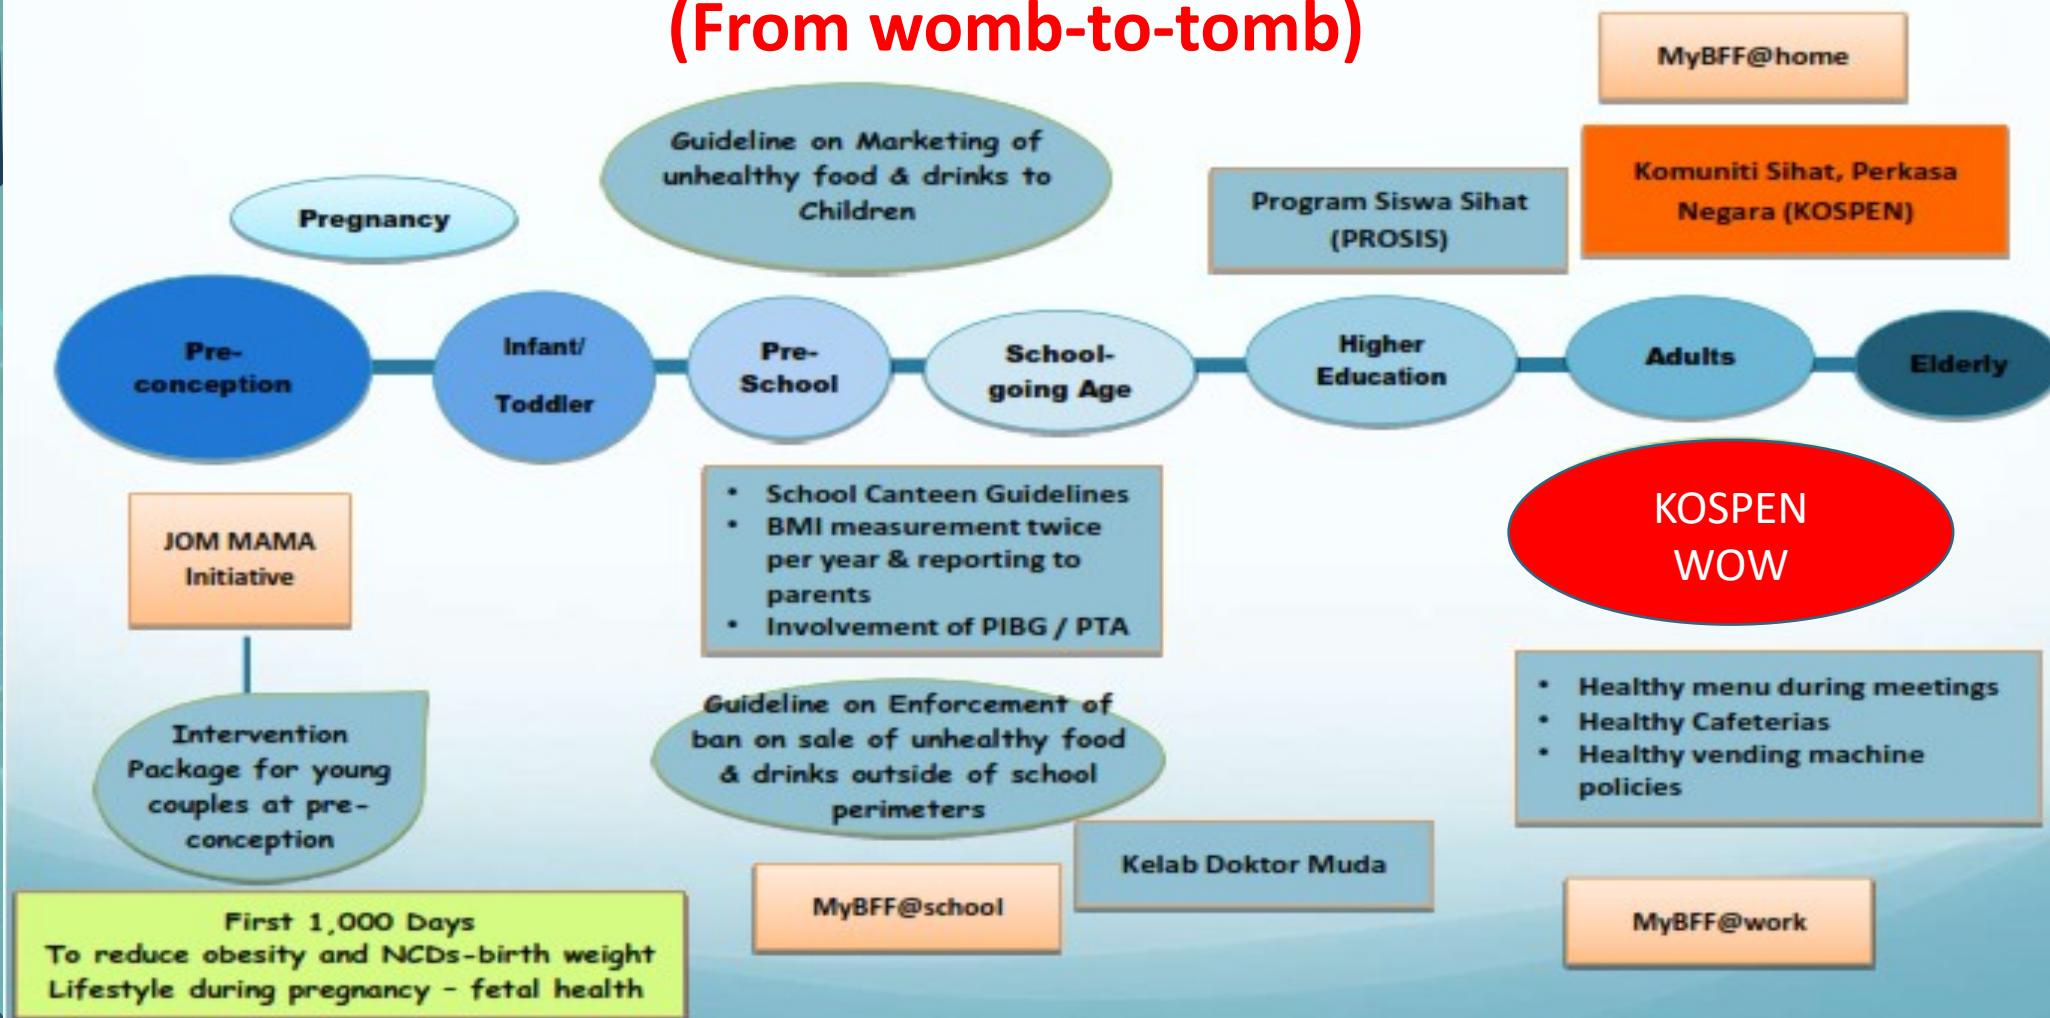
(From womb-to-tomb)

MyBFF@home

Guideline on Marketing of unhealthy food & drinks to Children

Program Siswa Sihat (PROSIS)

Komuniti Sihat, Perkasa Negara (KOSPEN)

Pregnancy

Pre-conception

Infant/ Toddler

Pre-School

School-going Age

Higher Education

Adults

Elderly

JOM MAMA Initiative

- School Canteen Guidelines
- BMI measurement twice per year & reporting to parents
- Involvement of PIBG / PTA

KOSPEN WOW

Intervention Package for young couples at pre-conception

Guideline on Enforcement of ban on sale of unhealthy food & drinks outside of school perimeters

- Healthy menu during meetings
- Healthy Cafeterias
- Healthy vending machine policies

Kelab Doktor Muda

First 1,000 Days
To reduce obesity and NCDs-birth weight
Lifestyle during pregnancy - fetal health

MyBFF@school

MyBFF@work